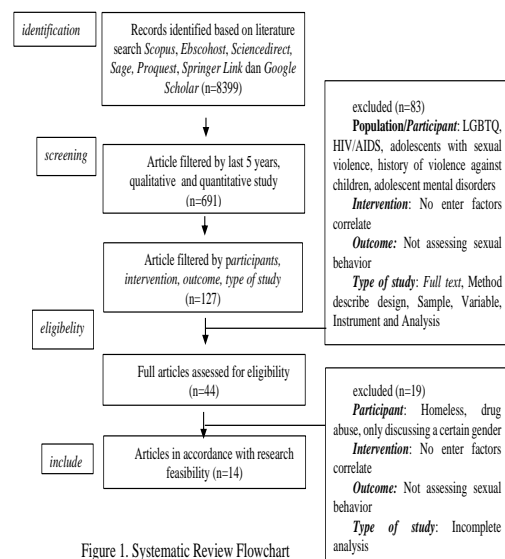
identification

Records identified based on literature search Scopus, Ebscohost, Sciencedirect, Sage, Proquest, Springer Link dan Google Scholar (n=8399)

screening

Article filtered by last 5 years, qualitative and quantitative study (n=691)

Article filtered by participants, intervention, outcome, type of study (n=127)

eligibelity

Full articles assessed for eligibility (n=44)

include

Articles in accordance with research feasibility (n=14)

excluded (n=83)
Population/Participant: LGBTQ, HIV/AIDS, adolescents with sexual violence, history of violence against children, adolescent mental disorders
Intervention: No enter factors correlate
Outcome: Not assessing sexual behavior
Type of study: Full text, Method describe design, Sample, Variable, Instrument and Analysis

excluded (n=19)
Participant: Homeless, drug abuse, only discussing a certain gender
Intervention: No enter factors correlate
Outcome: Not assessing sexual behavior
Type of study: Incomplete analysis

Figure 1. Systematic Review Flowchart